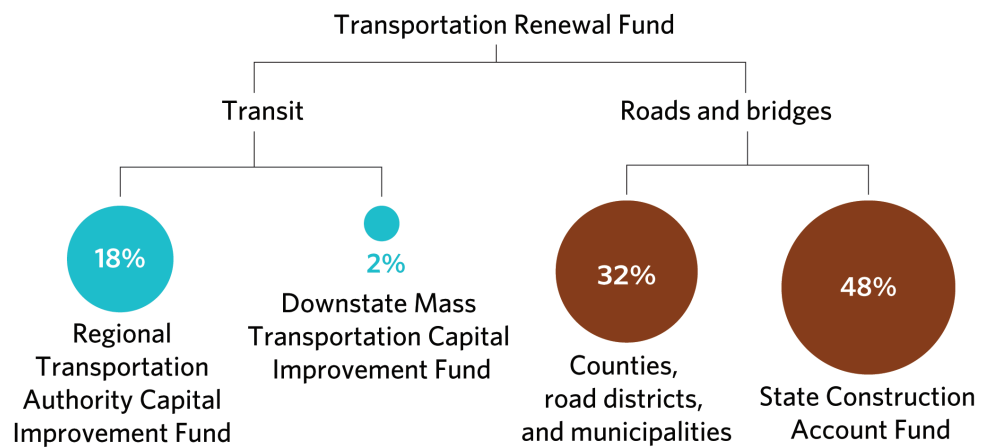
Transportation Renewal Fund

Transit

Roads and bridges

18%

Regional Transportation Authority Capital Improvement Fund

2%

Downstate Mass Transportation Capital Improvement Fund

32%

Counties, road districts, and municipalities

48%

State Construction Account Fund